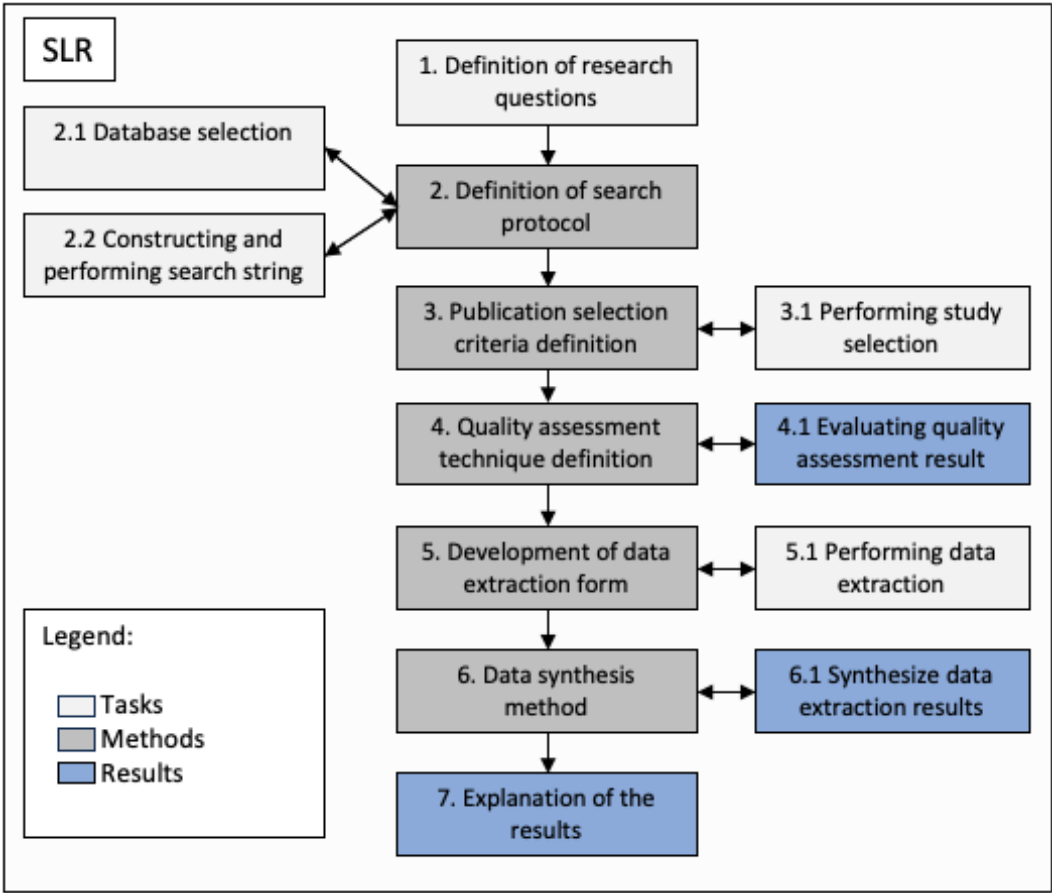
SLR

1. Definition of research questions

2.1 Database selection

2.2 Constructing and performing search string

2. Definition of search protocol

3. Publication selection criteria definition

3.1 Performing study selection

4. Quality assessment technique definition

4.1 Evaluating quality assessment result

5. Development of data extraction form

5.1 Performing data extraction

6. Data synthesis method

6.1 Synthesize data extraction results

7. Explanation of the results

Legend:
Tasks
Methods
Results